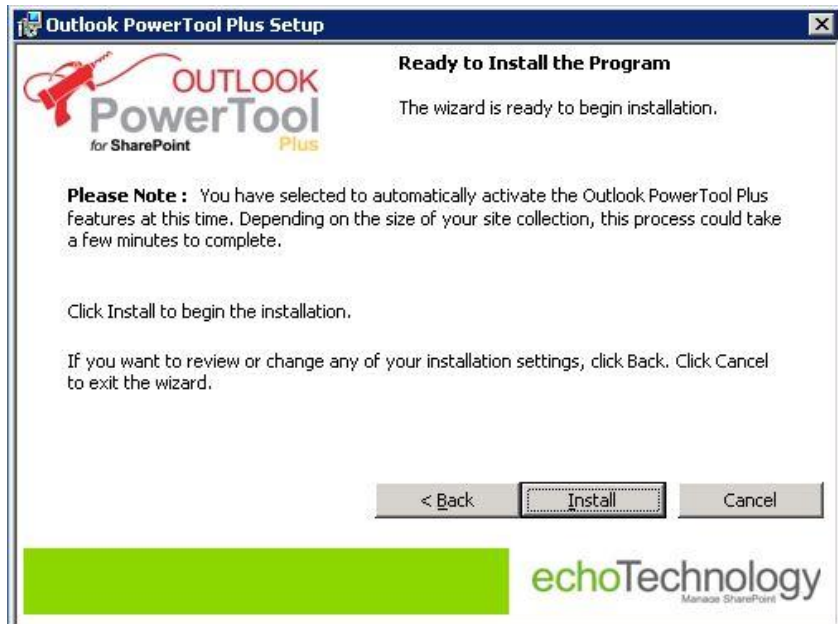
Outlook PowerTool Plus Setup

OUTLOOK PowerTool for SharePoint Plus

Ready to Install the Program

The wizard is ready to begin installation.

**Please Note :** You have selected to automatically activate the Outlook PowerTool Plus features at this time. Depending on the size of your site collection, this process could take a few minutes to complete.

Click Install to begin the installation.

If you want to review or change any of your installation settings, click Back. Click Cancel to exit the wizard.

< Back Install Cancel

echoTechnology Manage SharePoint